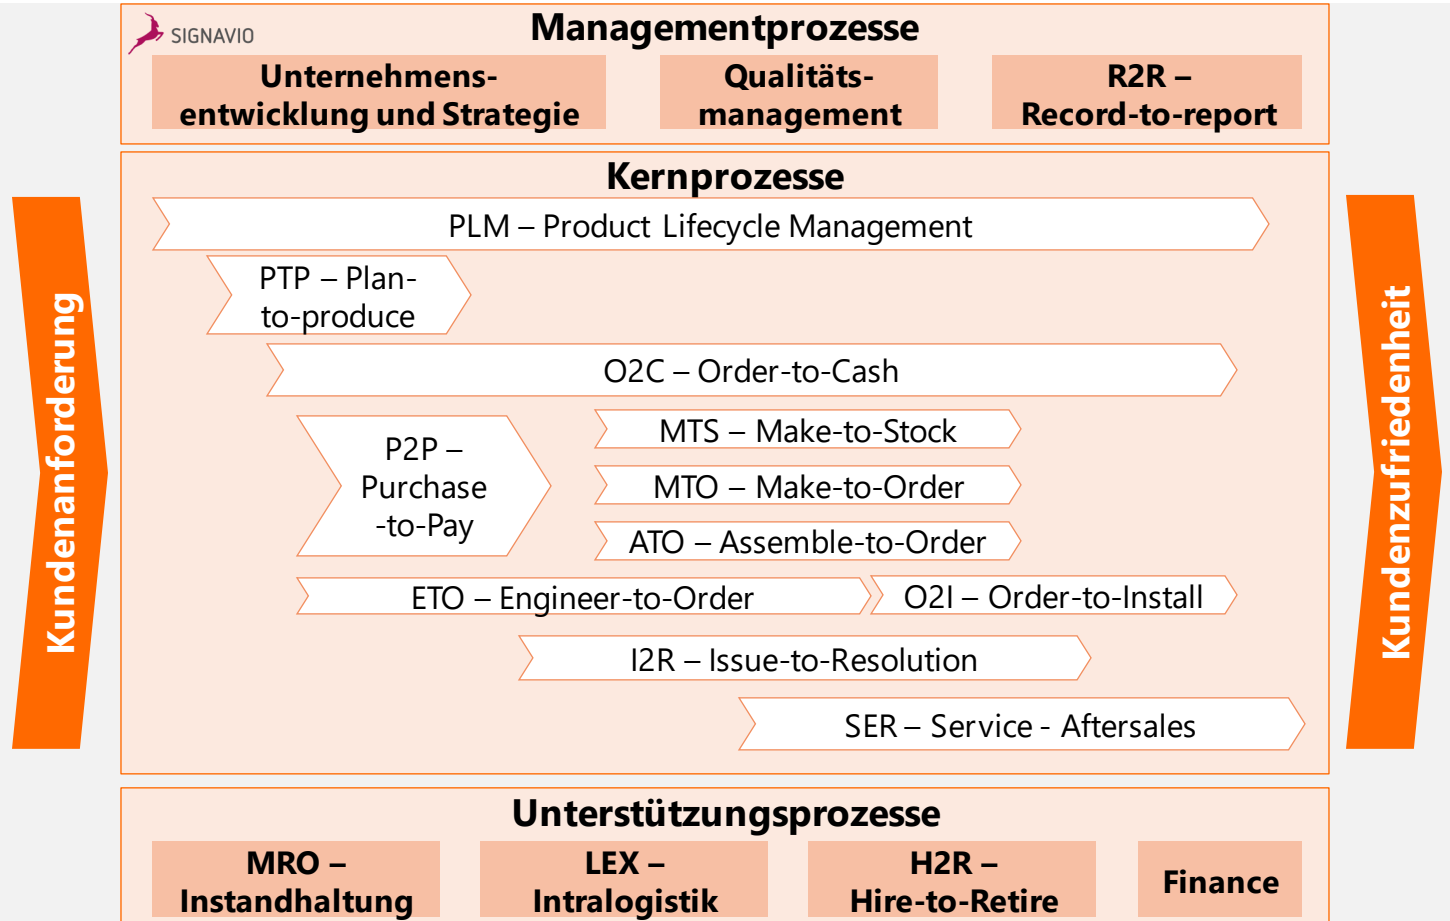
SIGNAVIO

Managementprozesse

Unternehmensentwicklung und Strategie

Qualitätsmanagement

R2R – Record-to-report

Kundenanforderung

Kernprozesse

PLM – Product Lifecycle Management

PTP – Plan-to-produce

O2C – Order-to-Cash

P2P – Purchase -to-Pay

MTS – Make-to-Stock

MTO – Make-to-Order

ATO – Assemble-to-Order

ETO – Engineer-to-Order

O2I – Order-to-Install

I2R – Issue-to-Resolution

SER – Service - Aftersales

Kundenzufriedenheit

Unterstützungsprozesse

MRO – Instandhaltung

LEX – Intralogistik

H2R – Hire-to-Retire

Finance